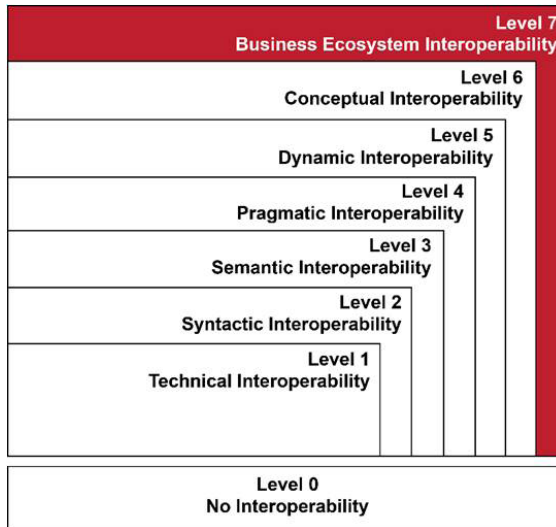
Level 7
Business Ecosystem Interoperability

Level 6
Conceptual Interoperability

Level 5
Dynamic Interoperability

Level 4
Pragmatic Interoperability

Level 3
Semantic Interoperability

Level 2
Syntactic Interoperability

Level 1
Technical Interoperability

Level 0
No Interoperability